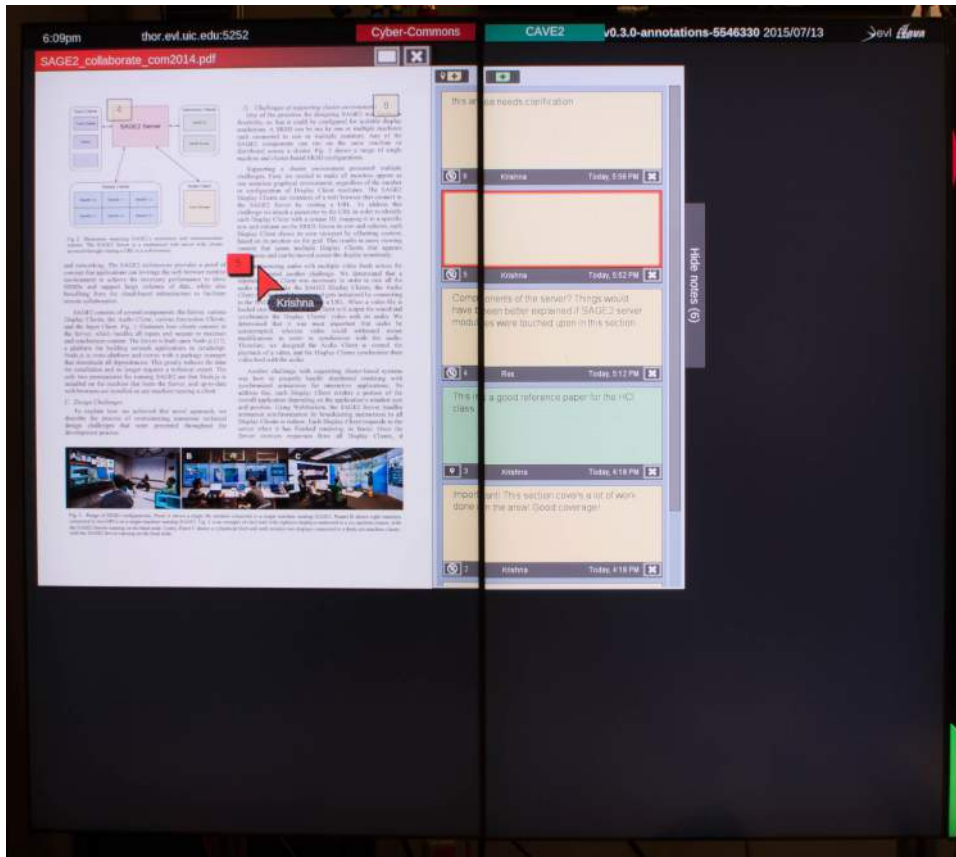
6:09pm thor.evl.uic.edu:5252 Cyber-Commons CAVE2 v0.3.0-annotations-5546330 2015/07/13 evl

SAGE2_collaborate_com2014.pdf

SAGE2 Server

Krishna

this a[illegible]a needs clarification

6 Krishna Today, 5:56 PM

5 Krishna Today, 5:52 PM

Com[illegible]nents of the server? Things would have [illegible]een better explained if SAGE2 server modul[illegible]es were touched upon in this section

4 Ras Today, 5:12 PM

This i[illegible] a good reference paper for the HCI class

3 Krishna Today, 4:18 PM

Impo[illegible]ant! This section covers a lot of work done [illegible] the area! Good coverage!

2 Krishna Today, 4:18 PM

Hide notes (6)